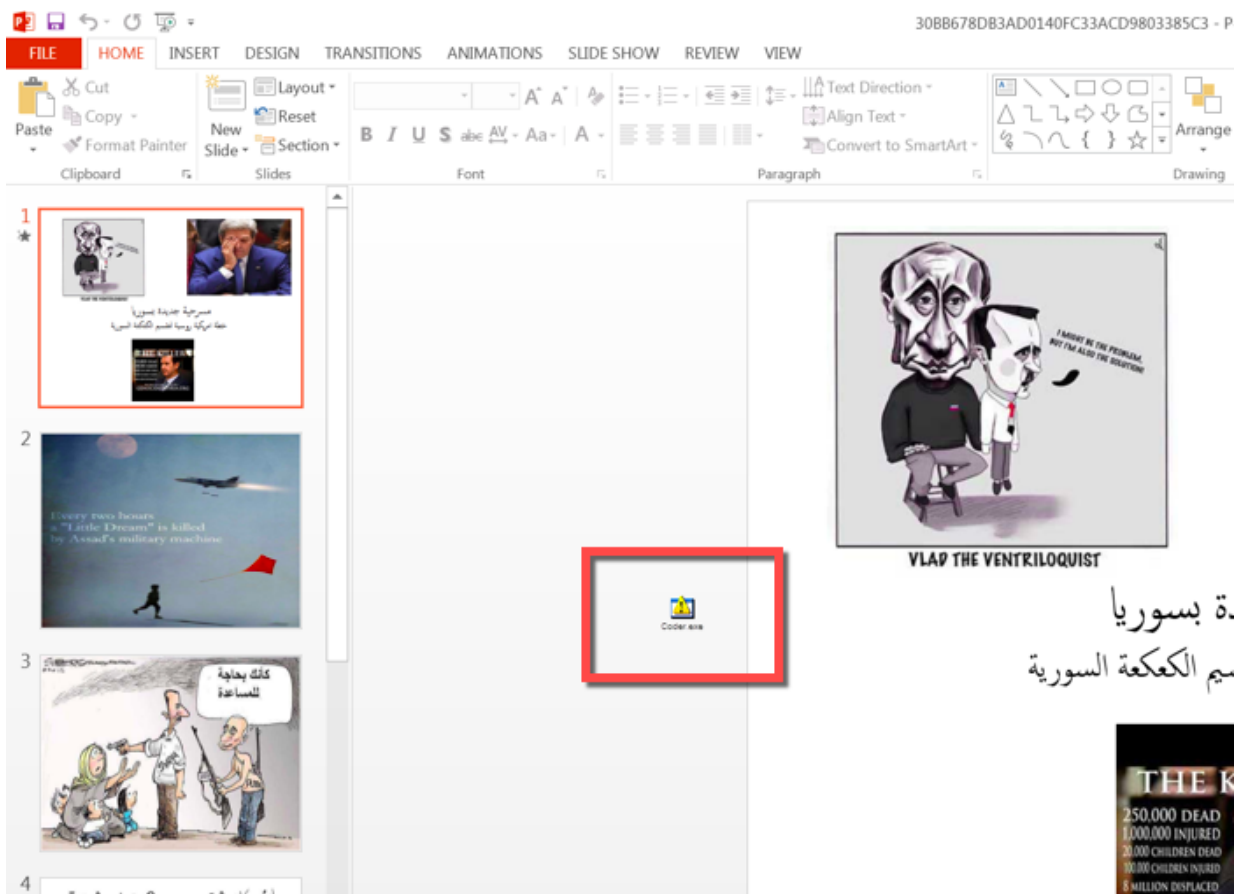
30BB678DB3AD0140FC33ACD9803385C3 - P

FILE HOME INSERT DESIGN TRANSITIONS ANIMATIONS SLIDE SHOW REVIEW VIEW

Cut
Copy
Paste
Format Painter
Clipboard

New Slide
Layout
Reset
Section
Slides

Font

Text Direction
Align Text
Convert to SmartArt
Paragraph

Arrange
Drawing

1

مسرحية جديدة بسوريا
خطة أمريكية روسية لتقسيم الكعكة السورية

2

Every two hours
a "Little Dream" is killed
by Assad's military machine

3

كأنك بحاجة للمساعدة

4

Coder.exe

I MIGHT BE THE PROBLEM, BUT I'M ALSO THE SOLUTION!

VLAD THE VENTRILOQUIST

دة بسوريا
سيم الكعكة السورية

THE K
250,000 DEAD
1,000,000 INJURED
20,000 CHILDREN DEAD
100,000 CHILDREN INJURED
8 MILLION DISPLACED